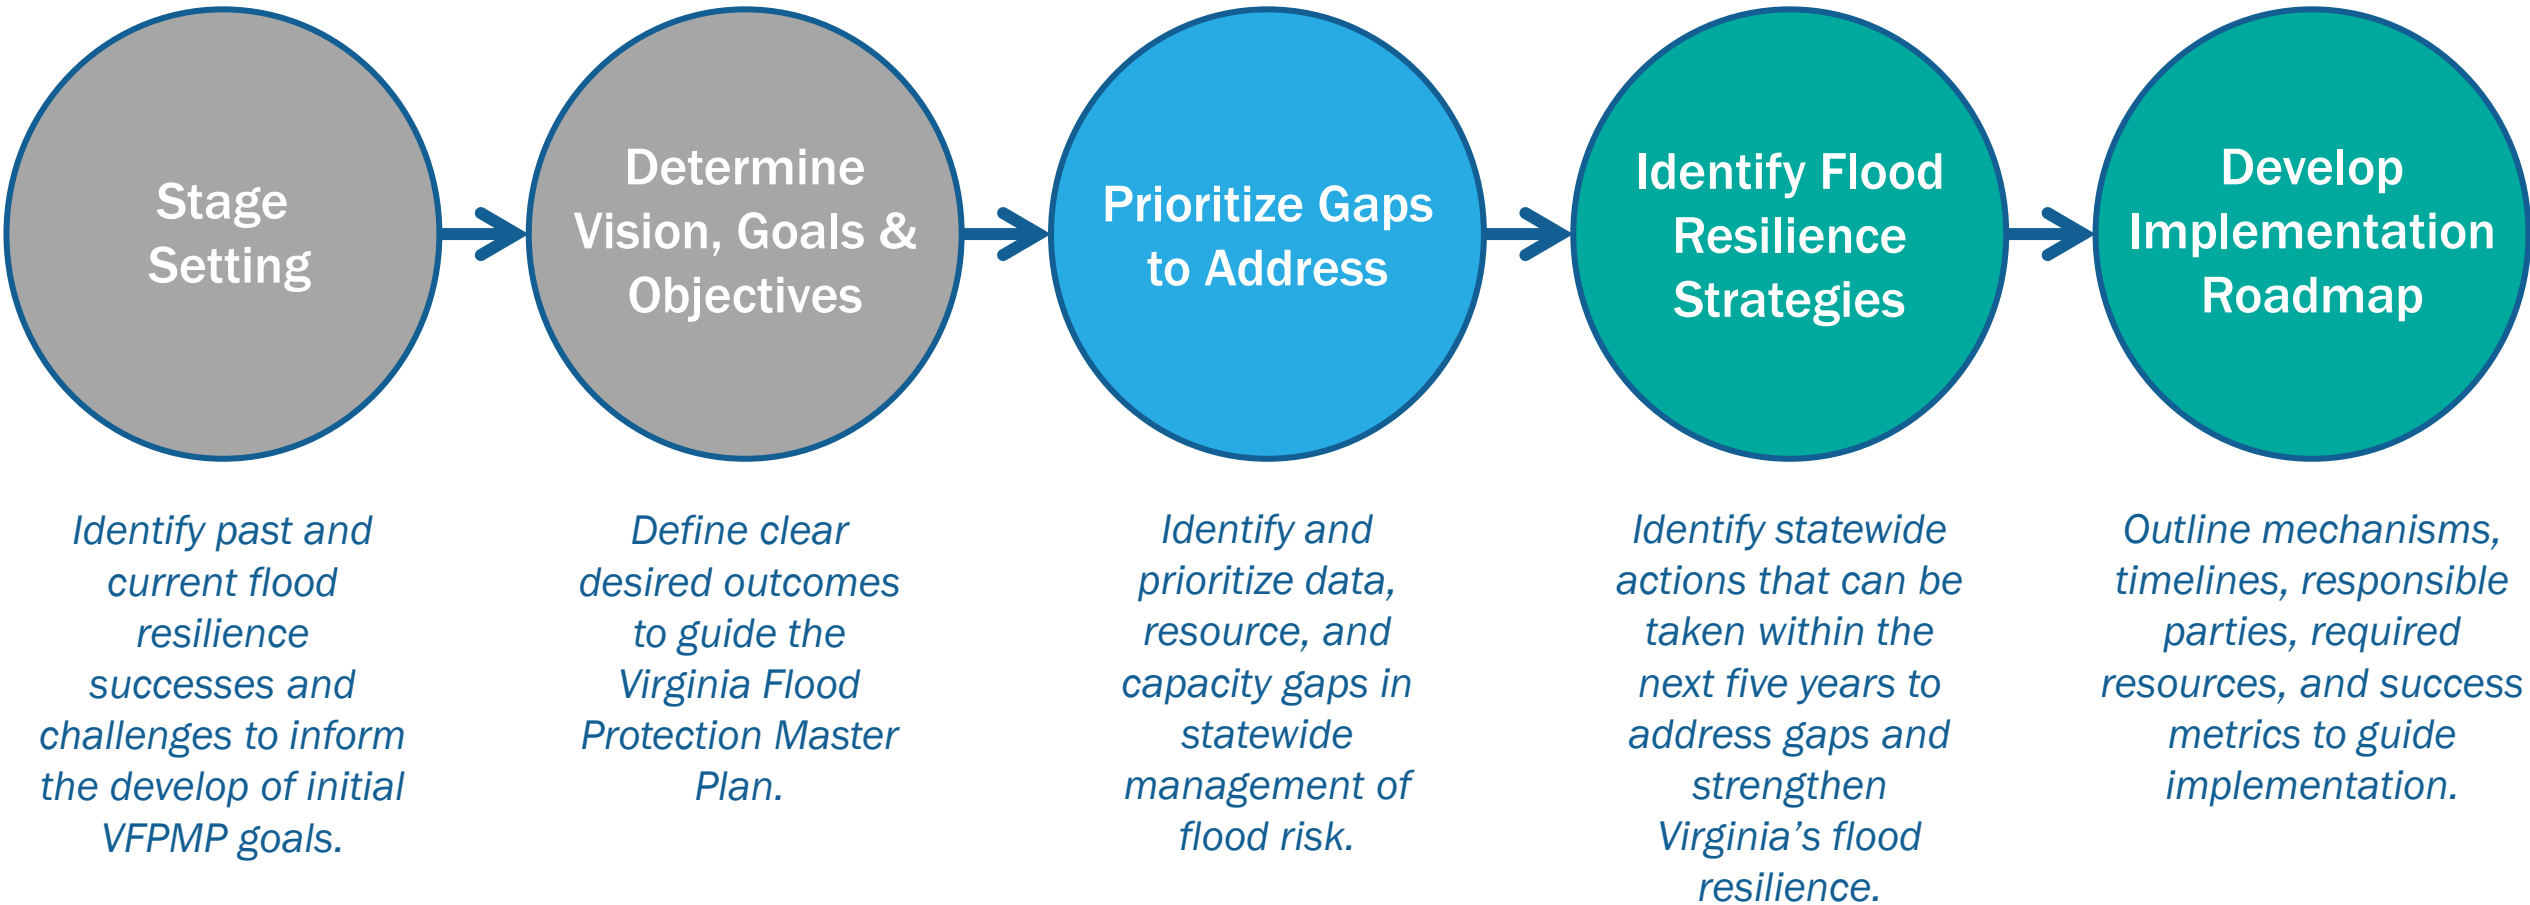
Stage Setting

Identify past and current flood resilience successes and challenges to inform the develop of initial VFPMP goals.

Determine Vision, Goals & Objectives

Define clear desired outcomes to guide the Virginia Flood Protection Master Plan.

Prioritize Gaps to Address

Identify and prioritize data, resource, and capacity gaps in statewide management of flood risk.

Identify Flood Resilience Strategies

Identify statewide actions that can be taken within the next five years to address gaps and strengthen Virginia’s flood resilience.

Develop Implementation Roadmap

Outline mechanisms, timelines, responsible parties, required resources, and success metrics to guide implementation.